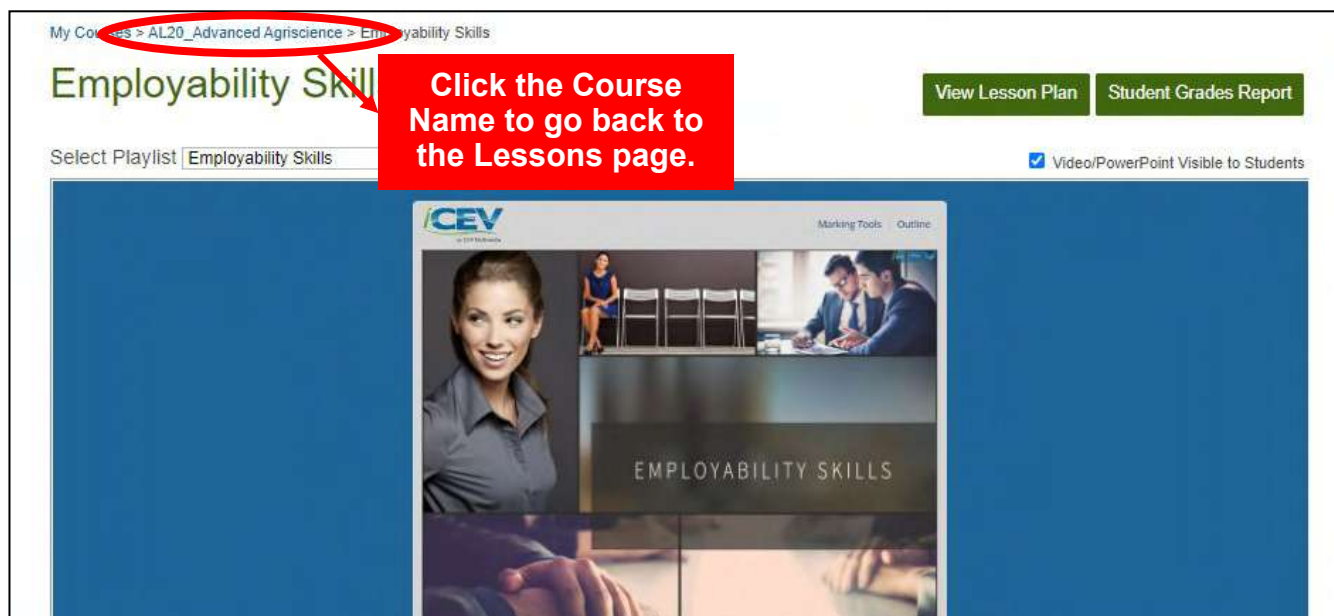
My Co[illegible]es > AL20_Advanced Agriscience > Em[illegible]yability Skills

Employability Skil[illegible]

Click the Course Name to go back to the Lessons page.

View Lesson Plan

Student Grades Report

Select Playlist Employability Skills

Video/PowerPoint Visible to Students

iCEV

Marking Tools Outline

EMPLOYABILITY SKILLS